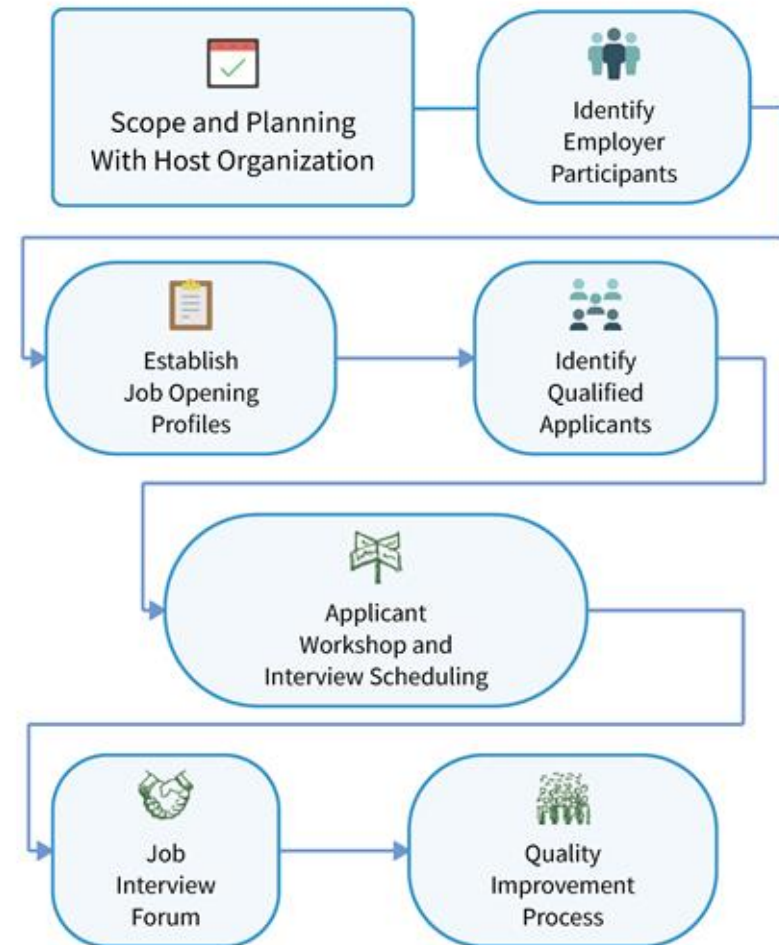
Scope and Planning With Host Organization

Identify Employer Participants

Establish Job Opening Profiles

Identify Qualified Applicants

Applicant Workshop and Interview Scheduling

Job Interview Forum

Quality Improvement Process